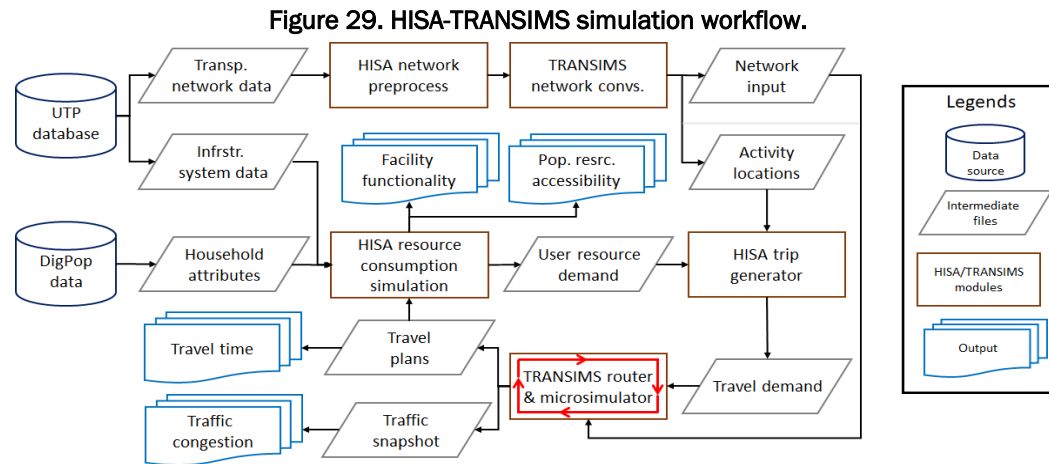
Figure 29. HISA-TRANSIMS simulation workflow.

UTP database

Transp. network data

HISA network preprocess

TRANSIMS network convs.

Network input

Infrstr. system data

Facility functionality

Pop. resrc. accessibility

Activity locations

DigPop data

Household attributes

HISA resource consumption simulation

User resource demand

HISA trip generator

Travel time

Travel plans

TRANSIMS router & microsimulator

Travel demand

Traffic congestion

Traffic snapshot

Legends

Data source

Intermediate files

HISA/TRANSIMS modules

Output